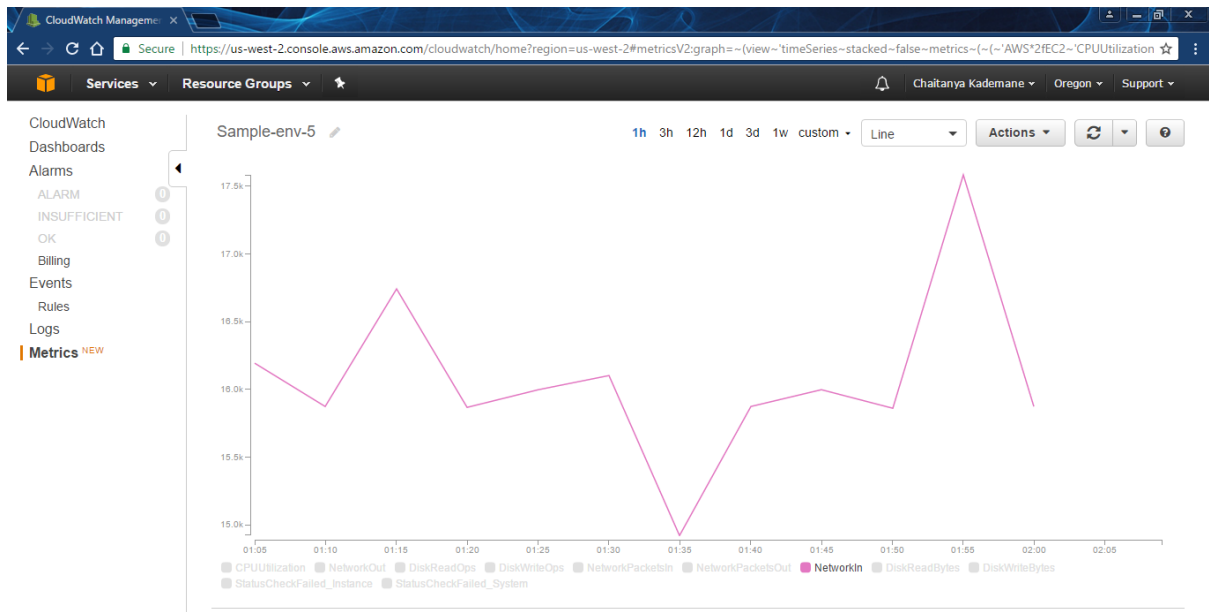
CloudWatch Manageme ×

Secure | https://us-west-2.console.aws.amazon.com/cloudwatch/home?region=us-west-2#metricsV2:graph=~(view~'timeSeries~stacked~false~metrics~(~(~'AWS*2fEC2~'CPUUtilization

Services Resource Groups

Chaitanya Kademane Oregon Support

CloudWatch
Dashboards
Alarms
ALARM 0
INSUFFICIENT 0
OK 0
Billing
Events
Rules
Logs
Metrics NEW

Sample-env-5

1h 3h 12h 1d 3d 1w custom Line Actions

17.5k
17.0k
16.5k
16.0k
15.5k
15.0k

01:05 01:10 01:15 01:20 01:25 01:30 01:35 01:40 01:45 01:50 01:55 02:00 02:05

CPUUtilization NetworkOut DiskReadOps DiskWriteOps NetworkPacketsIn NetworkPacketsOut NetworkIn DiskReadBytes DiskWriteBytes StatusCheckFailed_Instance StatusCheckFailed_System